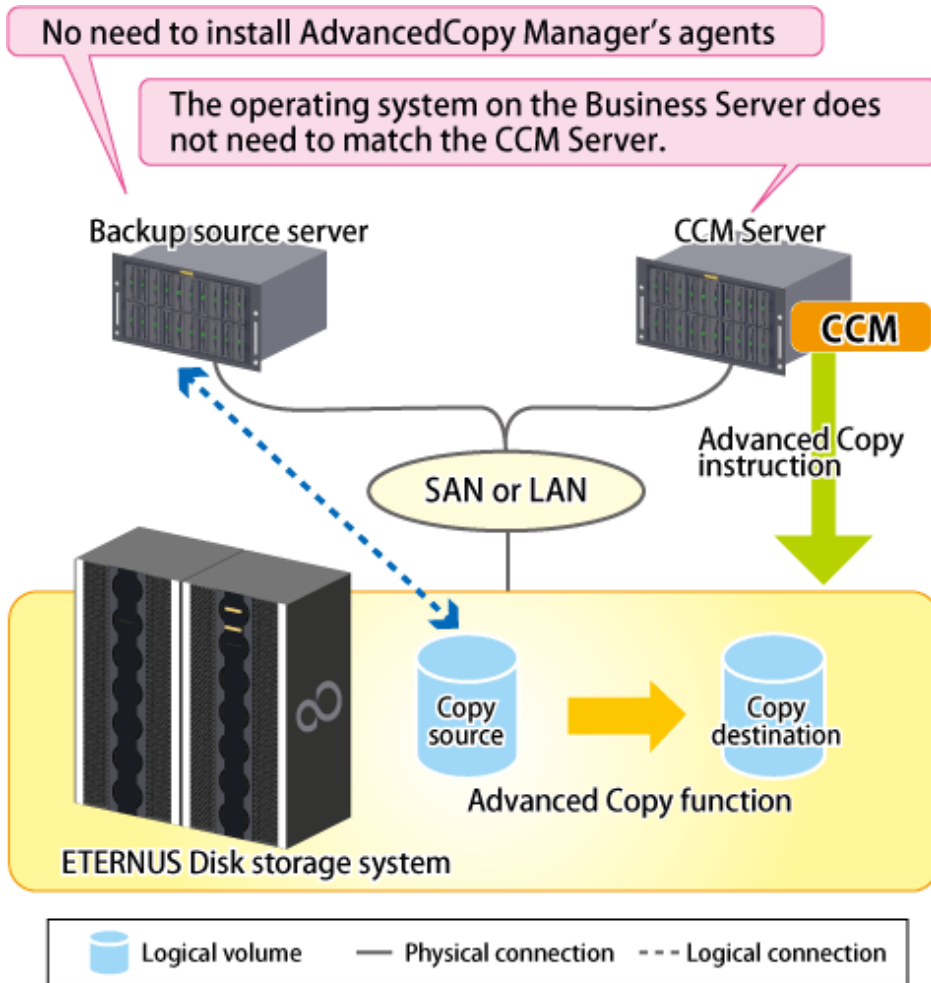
No need to install AdvancedCopy Manager's agents

The operating system on the Business Server does not need to match the CCM Server.

Backup source server

CCM Server

CCM

Advanced Copy instruction

SAN or LAN

Copy source

Copy destination

Advanced Copy function

ETERNUS Disk storage system

Logical volume — Physical connection - - - Logical connection